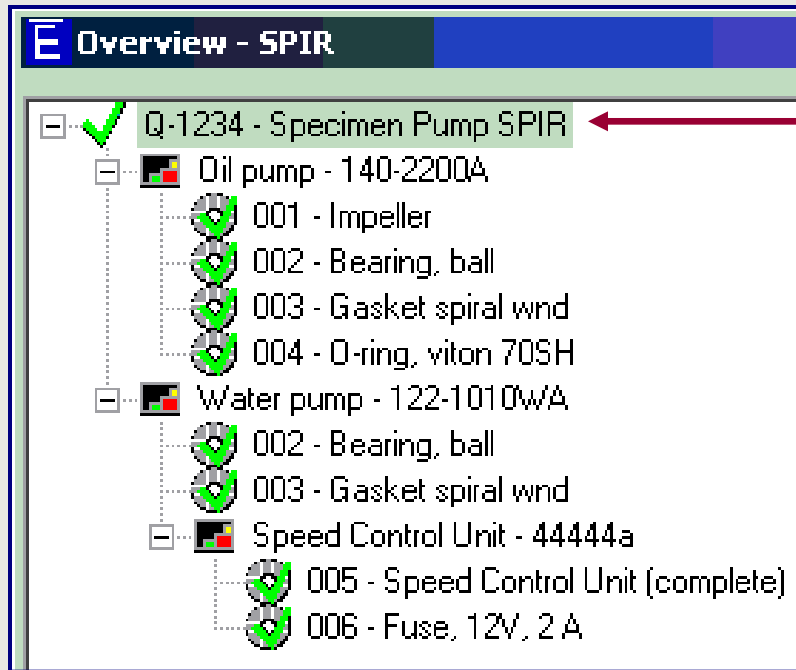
E Overview - SPIR

Q-1234 - Specimen Pump SPIR
Oil pump - 140-2200A
001 - Impeller
002 - Bearing, ball
003 - Gasket spiral wnd
004 - O-ring, viton 70SH
Water pump - 122-1010WA
002 - Bearing, ball
003 - Gasket spiral wnd
Speed Control Unit - 44444a
005 - Speed Control Unit (complete)
006 - Fuse, 12V, 2 A